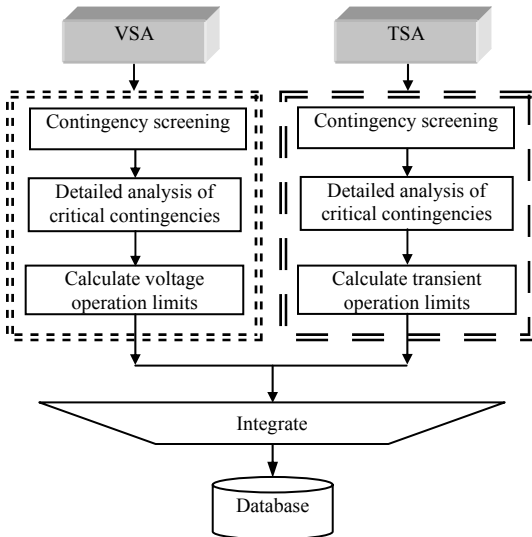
VSA

TSA

Contingency screening

Detailed analysis of critical contingencies

Calculate voltage operation limits

Contingency screening

Detailed analysis of critical contingencies

Calculate transient operation limits

Integrate

Database